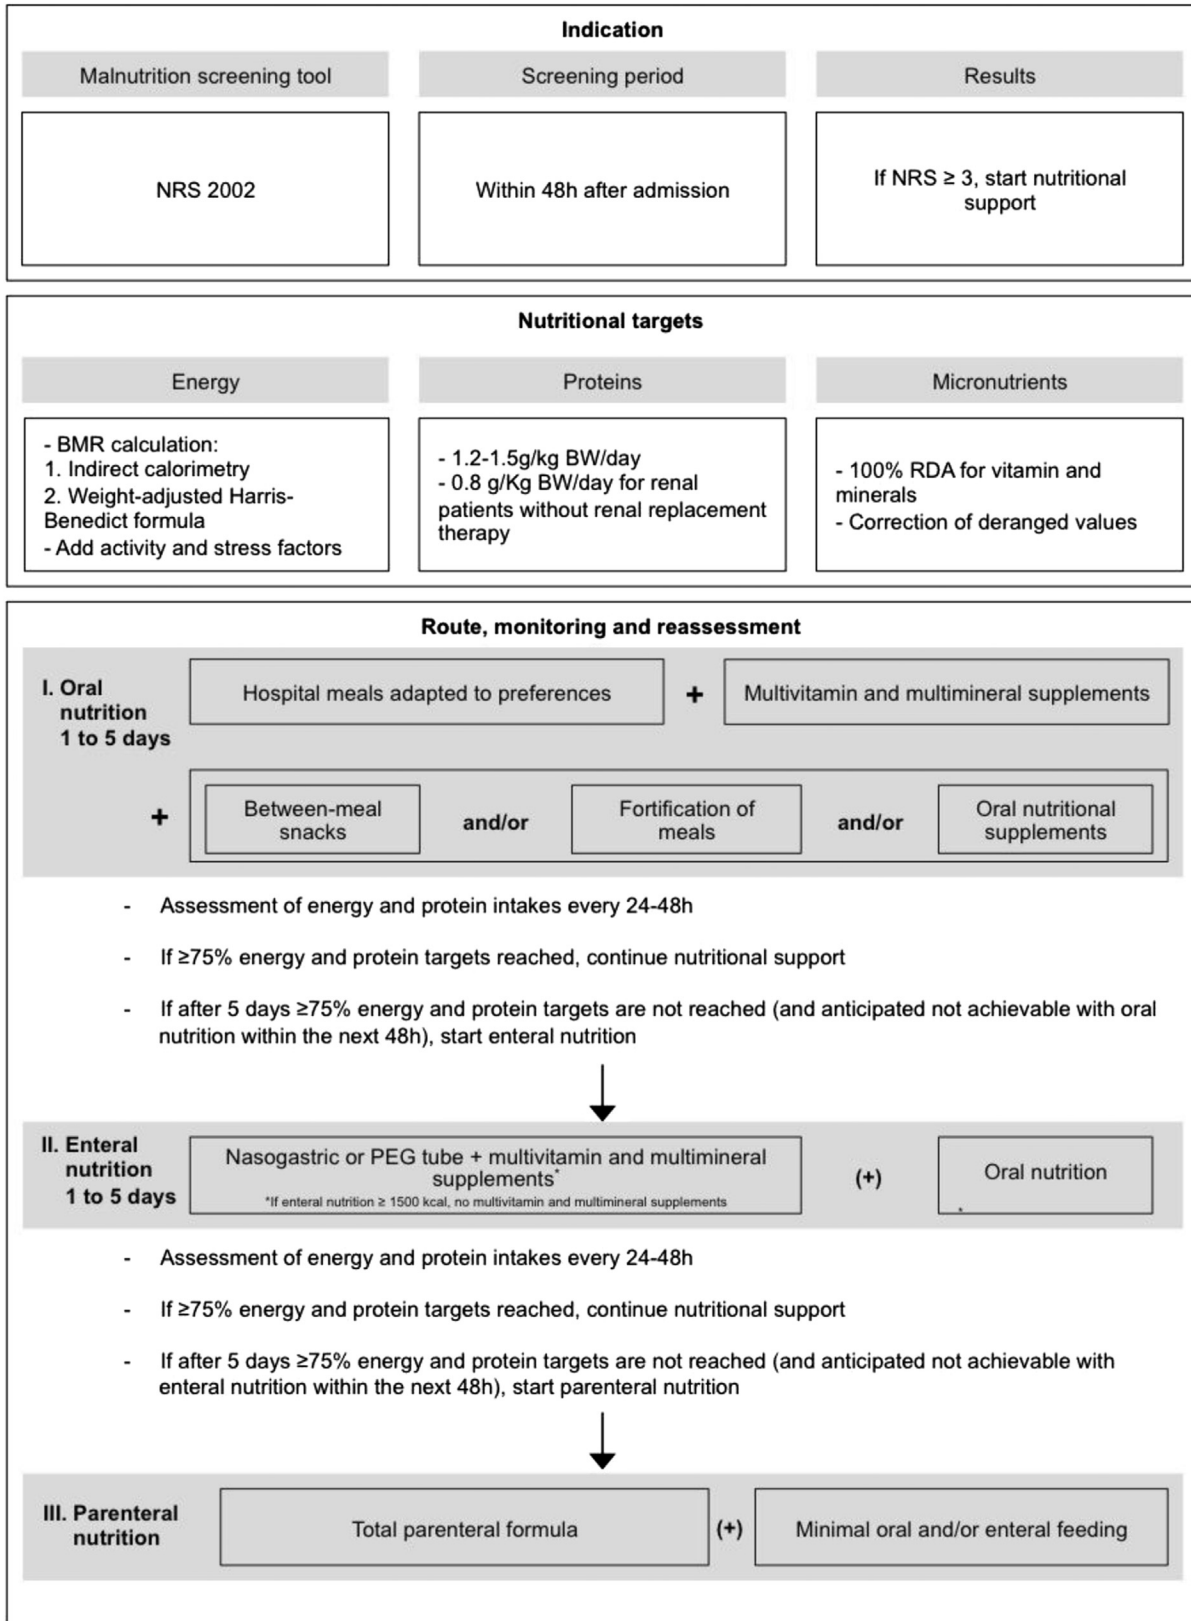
Indication

| Malnutrition screening tool | Screening period | Results |
|---|---|---|
| NRS 2002 | Within 48h after admission | If NRS ≥ 3, start nutritional support |

Nutritional targets

| Energy | Proteins | Micronutrients |
|---|---|---|
| - BMR calculation: 1. Indirect calorimetry 2. Weight-adjusted Harris-Benedict formula - Add activity and stress factors | - 1.2-1.5g/kg BW/day - 0.8 g/Kg BW/day for renal patients without renal replacement therapy | - 100% RDA for vitamin and minerals - Correction of deranged values |

Route, monitoring and reassessment

I. Oral nutrition 1 to 5 days

Hospital meals adapted to preferences + Multivitamin and multimineral supplements

+ Between-meal snacks and/or Fortification of meals and/or Oral nutritional supplements

- Assessment of energy and protein intakes every 24-48h
- If ≥75% energy and protein targets reached, continue nutritional support
- If after 5 days ≥75% energy and protein targets are not reached (and anticipated not achievable with oral nutrition within the next 48h), start enteral nutrition

II. Enteral nutrition 1 to 5 days

Nasogastric or PEG tube + multivitamin and multimineral supplements*
*If enteral nutrition ≥ 1500 kcal, no multivitamin and multimineral supplements

(+) Oral nutrition

- Assessment of energy and protein intakes every 24-48h
- If ≥75% energy and protein targets reached, continue nutritional support
- If after 5 days ≥75% energy and protein targets are not reached (and anticipated not achievable with enteral nutrition within the next 48h), start parenteral nutrition

III. Parenteral nutrition

Total parenteral formula (+) Minimal oral and/or enteral feeding